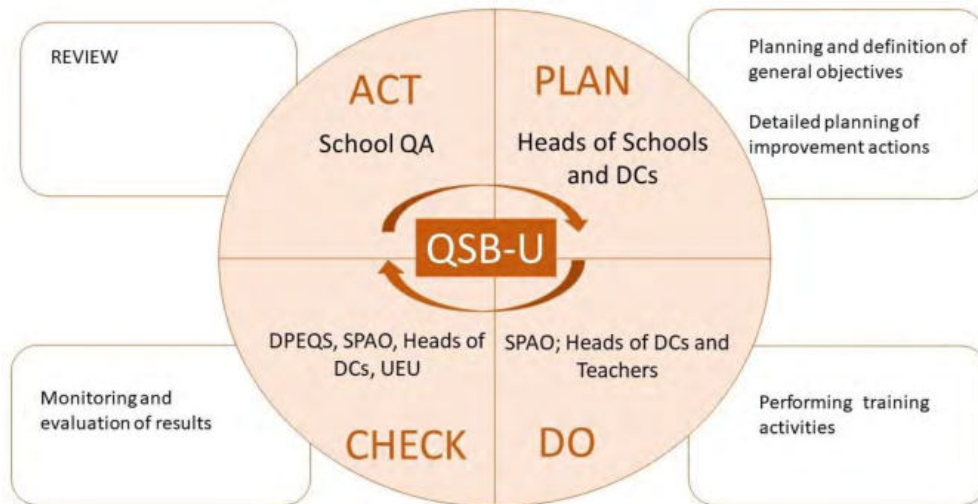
REVIEW

ACT

School QA

PLAN

Heads of Schools and DCs

Planning and definition of general objectives

Detailed planning of improvement actions

QSB-U

DPEQS, SPAO, Heads of DCs, UEU

SPAO; Heads of DCs and Teachers

Monitoring and evaluation of results

CHECK

DO

Performing training activities